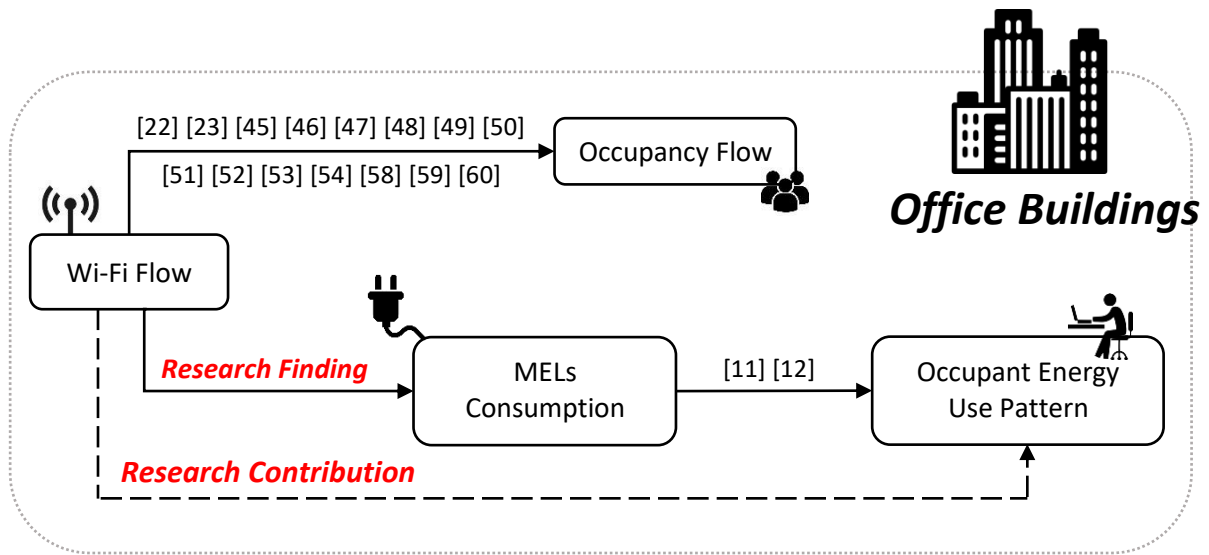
Office Buildings

[22] [23] [45] [46] [47] [48] [49] [50]

[51] [52] [53] [54] [58] [59] [60]

Occupancy Flow

Wi-Fi Flow

Research Finding

MELs Consumption

[11] [12]

Occupant Energy Use Pattern

Research Contribution